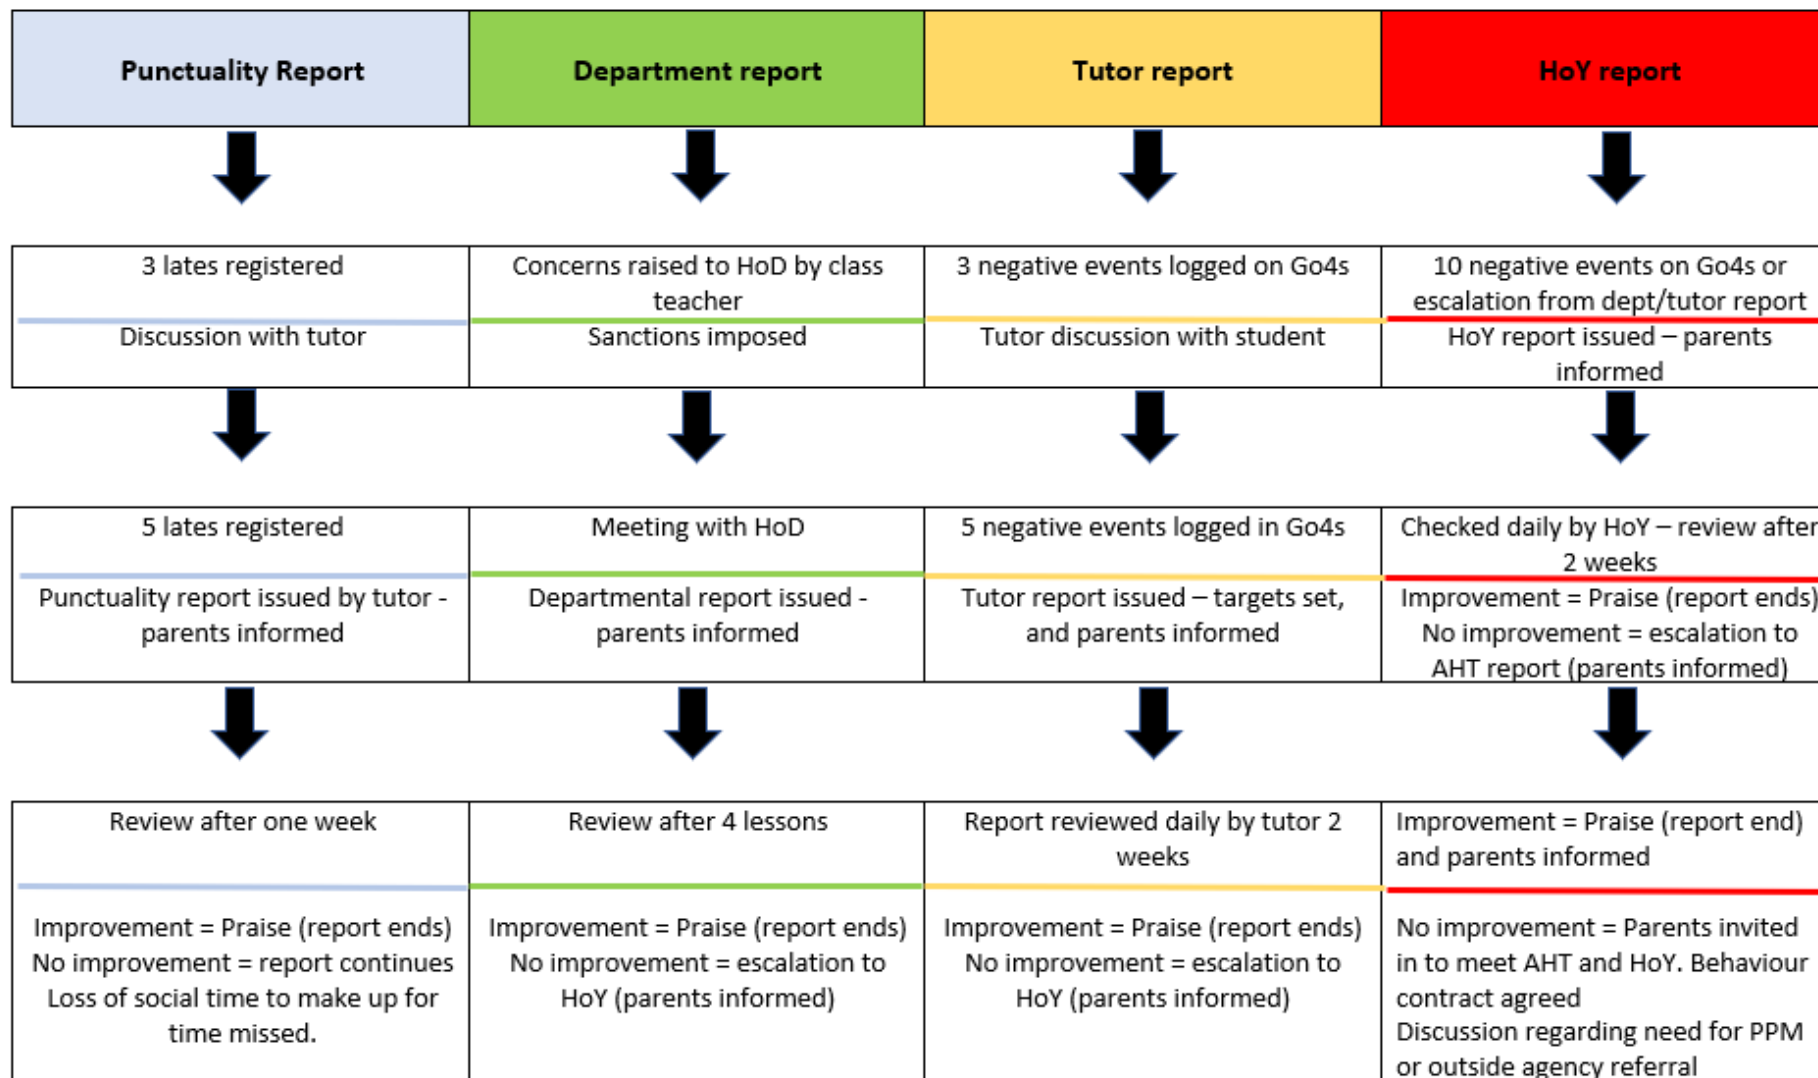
| Punctuality Report | Department report | Tutor report | HoY report |
|---|---|---|---|

| 3 lates registered | Concerns raised to HoD by class teacher | 3 negative events logged on Go4s | 10 negative events on Go4s or escalation from dept/tutor report |
|---|---|---|---|
| Discussion with tutor | Sanctions imposed | Tutor discussion with student | HoY report issued – parents informed |

| 5 lates registered | Meeting with HoD | 5 negative events logged in Go4s | Checked daily by HoY – review after 2 weeks |
|---|---|---|---|
| Punctuality report issued by tutor - parents informed | Departmental report issued - parents informed | Tutor report issued – targets set, and parents informed | Improvement = Praise (report ends) No improvement = escalation to AHT report (parents informed) |

| Review after one week | Review after 4 lessons | Report reviewed daily by tutor 2 weeks | Improvement = Praise (report end) and parents informed |
|---|---|---|---|
| Improvement = Praise (report ends) No improvement = report continues Loss of social time to make up for time missed. | Improvement = Praise (report ends) No improvement = escalation to HoY (parents informed) | Improvement = Praise (report ends) No improvement = escalation to HoY (parents informed) | No improvement = Parents invited in to meet AHT and HoY. Behaviour contract agreed Discussion regarding need for PPM or outside agency referral |